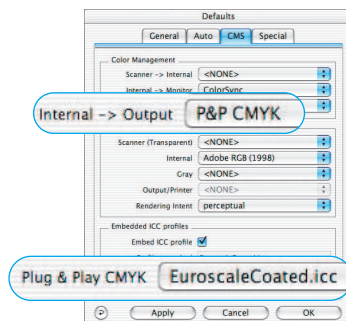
Defaults

General
Auto
CMS
Special

Color Management

Scanner -> Internal
<NONE>

Internal -> Monitor
ColorSync

Internal -> Output
P&P CMYK

Scanner (Transparent)
<NONE>

Internal
Adobe RGB (1998)

Gray
<NONE>

Output/Printer
<NONE>

Rendering Intent
perceptual

Embedded ICC profiles

Embed ICC profile

Plug & Play CMYK
EuroscaleCoated.icc

Apply
Cancel
OK